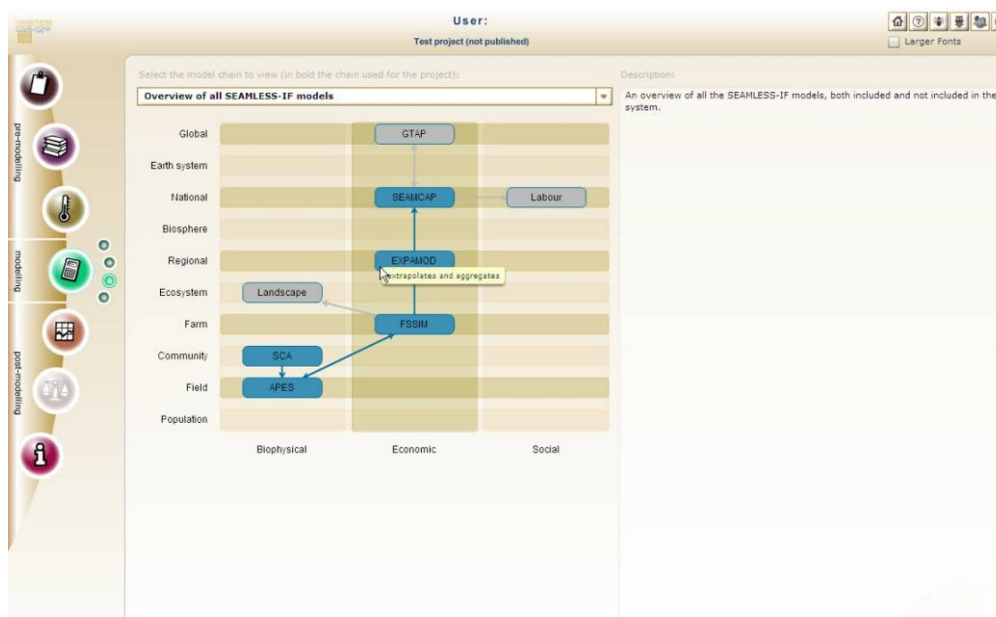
User:
Test project (not published)

Larger Fonts

pre-modelling
modelling
post-modelling

Select the model chain to view (in bold the chain used for the project):

Overview of all SEAMLESS-IF models

Description:

An overview of all the SEAMLESS-IF models, both included and not included in the system.

Global
Earth system
National
Biosphere
Regional
Ecosystem
Farm
Community
Field
Population

GTAP
SEAMCAP
Labour
EXPAMOD
extrapolates and aggregates
Landscape
FSSIM
SCA
APES

Biophysical
Economic
Social